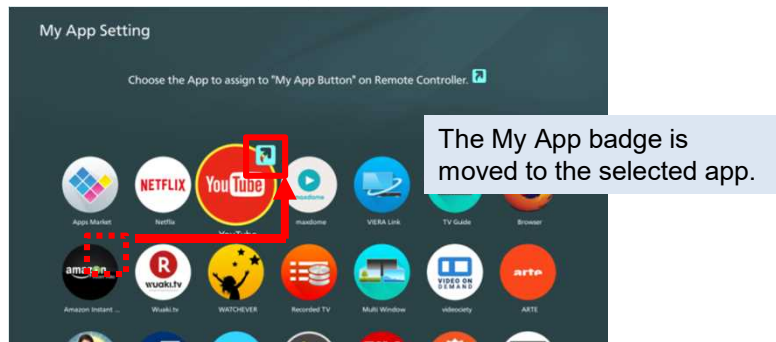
My App Setting

Choose the App to assign to "My App Button" on Remote Controller.

The My App badge is moved to the selected app.

Apps Market
NETFLIX
Netflix
YouTube
YouTube
maxdome
maxdome
VIERA Link
TV Guide
Browser
amazon
Amazon Instant ...
wuaki.tv
Wuaki.tv
WATCHEVER
Recorded TV
Multi Window
VIDEO ON DEMAND
videociety
arte
ARTE